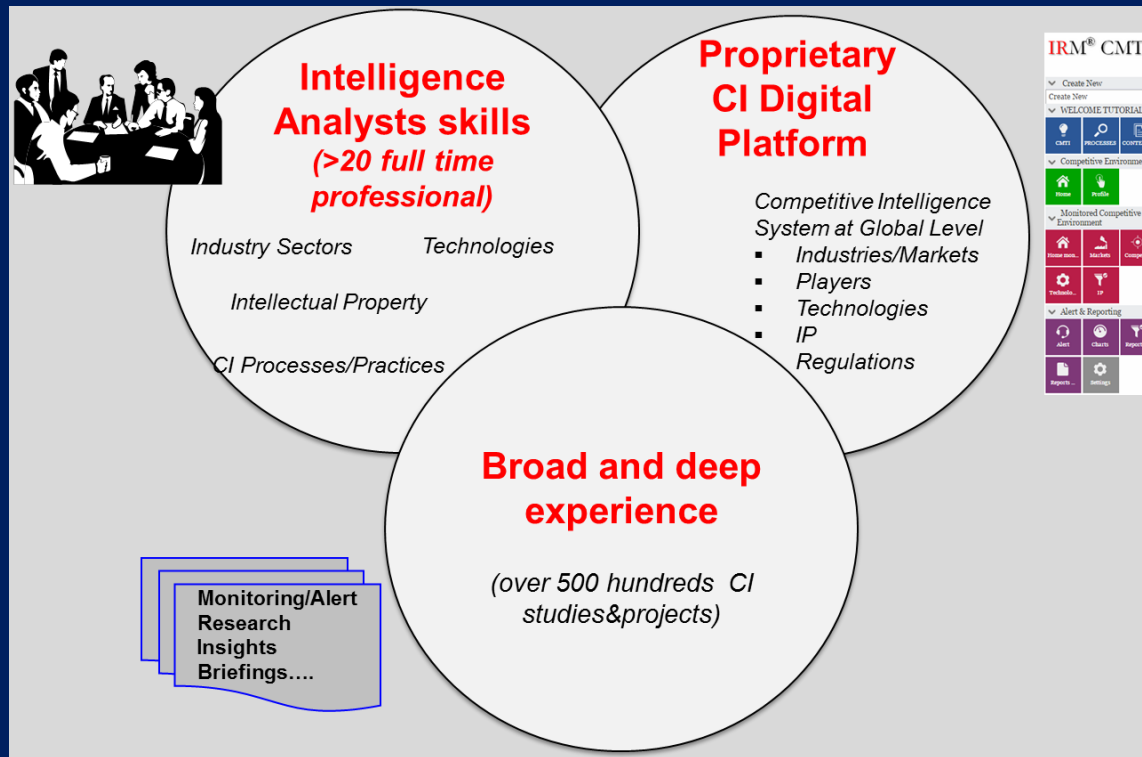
Intelligence Analysts skills
(>20 full time professional)

Industry Sectors

Technologies

Intellectual Property

CI Processes/Practices

Proprietary CI Digital Platform

Competitive Intelligence System at Global Level
- Industries/Markets
- Players
- Technologies
- IP
- Regulations

IRM® CMT

Create New
Create New
WELCOME TUTORIAL
CMTI
PROCESSES
CONT
Competitive Environme
Home
Profile
Monitored Competitive Environment
Home mon.
Markets
Compe
Technolo.
IP
Alert & Reporting
Alert
Charts
Report
Reports
Settings

Broad and deep experience

(over 500 hundreds CI studies&projects)

Monitoring/Alert
Research
Insights
Briefings….